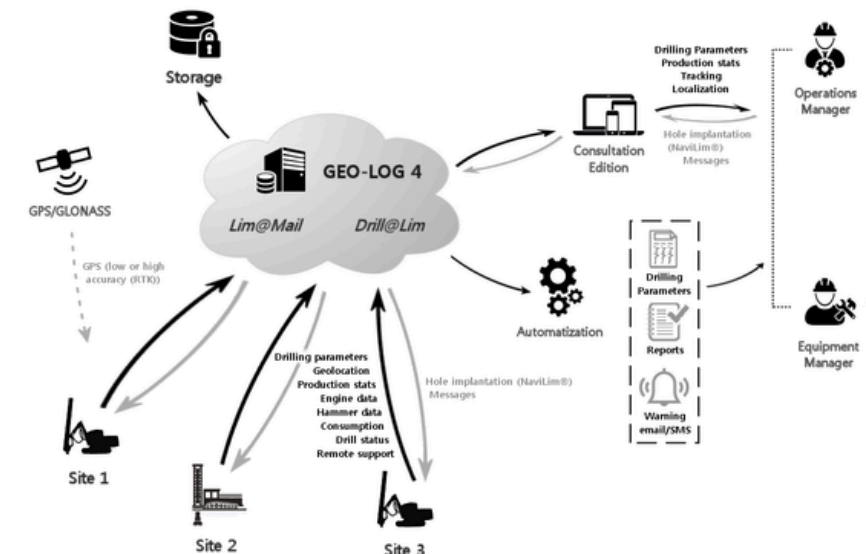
Storage

GPS/GLONASS

GPS (low or high accuracy (RTK))

GEO-LOG 4

Lim@Mail

Drill@Lim

Drilling Parameters
Production stats
Tracking
Localization

Consultation Edition

Hole implantation (NaviLim®) Messages

Operations Manager

Automatization

Drilling Parameters

Reports

Warning email/SMS

Equipment Manager

Drilling parameters
Geolocation
Production stats
Engine data
Hammer data
Consumption
Drill status
Remote support

Hole implantation (NaviLim®) Messages

Site 1

Site 2

Site 3